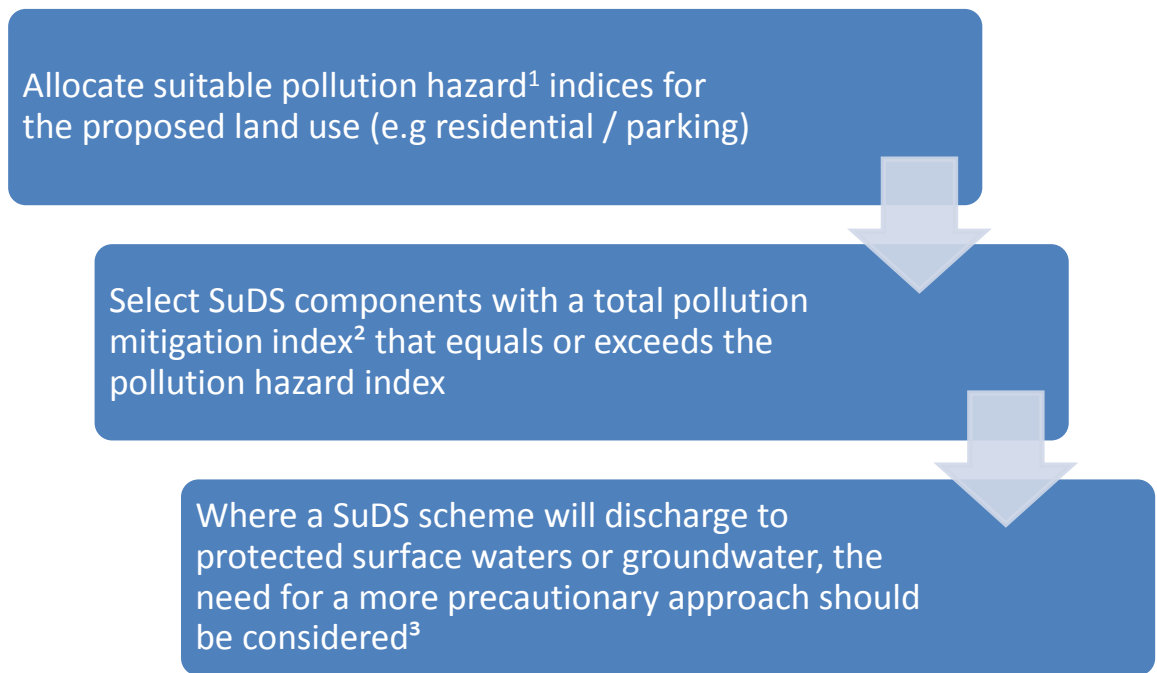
Allocate suitable pollution hazard$^1$ indices for the proposed land use (e.g residential / parking)

Select SuDS components with a total pollution mitigation index$^2$ that equals or exceeds the pollution hazard index

Where a SuDS scheme will discharge to protected surface waters or groundwater, the need for a more precautionary approach should be considered$^3$